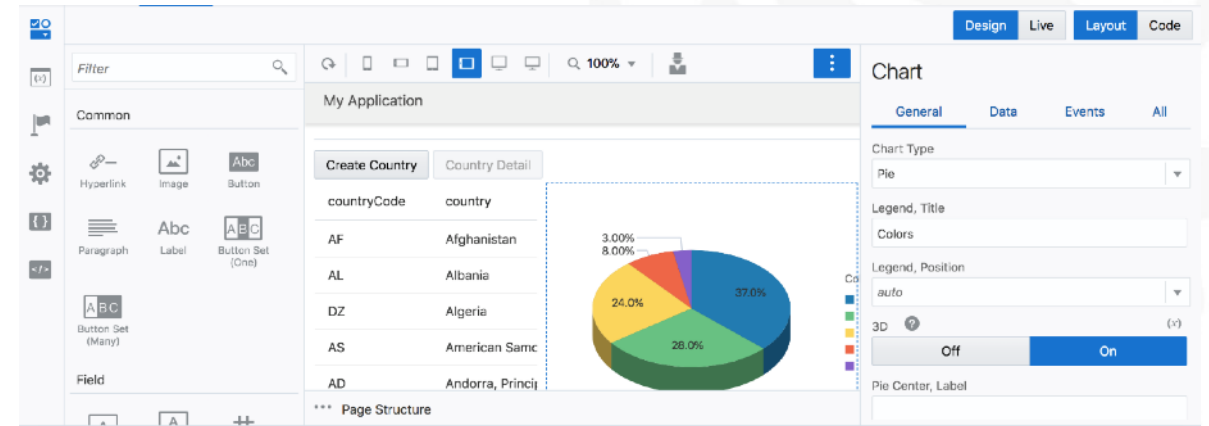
Design Live Layout Code

Filter

Common

Hyperlink Image Button

Abc

Paragraph Label Button Set (One)

Abc

ABC

Button Set (Many)

ABC

Field

100%

My Application

Create Country Country Detail

| countryCode | country |
|---|---|
| AF | Afghanistan |
| AL | Albania |
| DZ | Algeria |
| AS | American Samc |
| AD | Andorra, Princi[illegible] |

3.00%
8.00%
24.0%
37.0%
28.0%

Co

Page Structure

Chart

General Data Events All

Chart Type

Pie

Legend, Title

Colors

Legend, Position

auto

3D

(x)

Off On

Pie Center, Label